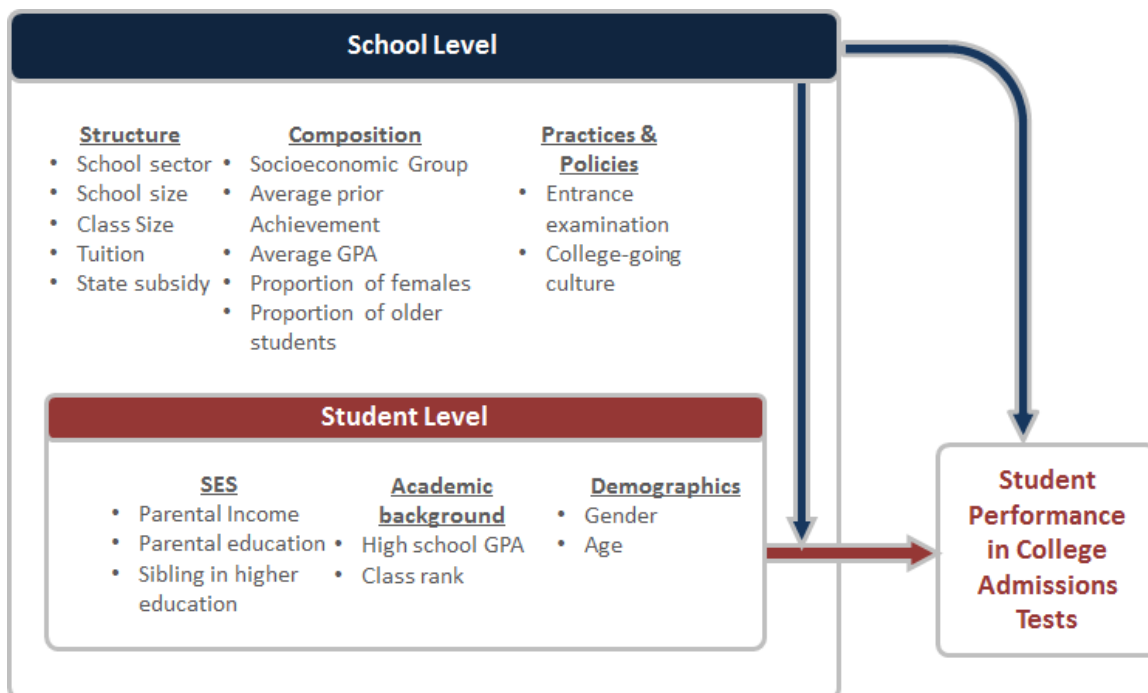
School Level

Structure
- School sector
- School size
- Class Size
- Tuition
- State subsidy

Composition
- Socioeconomic Group
- Average prior Achievement
- Average GPA
- Proportion of females
- Proportion of older students

Practices & Policies
- Entrance examination
- College-going culture

Student Level

SES
- Parental Income
- Parental education
- Sibling in higher education

Academic background
- High school GPA
- Class rank

Demographics
- Gender
- Age

Student Performance in College Admissions Tests